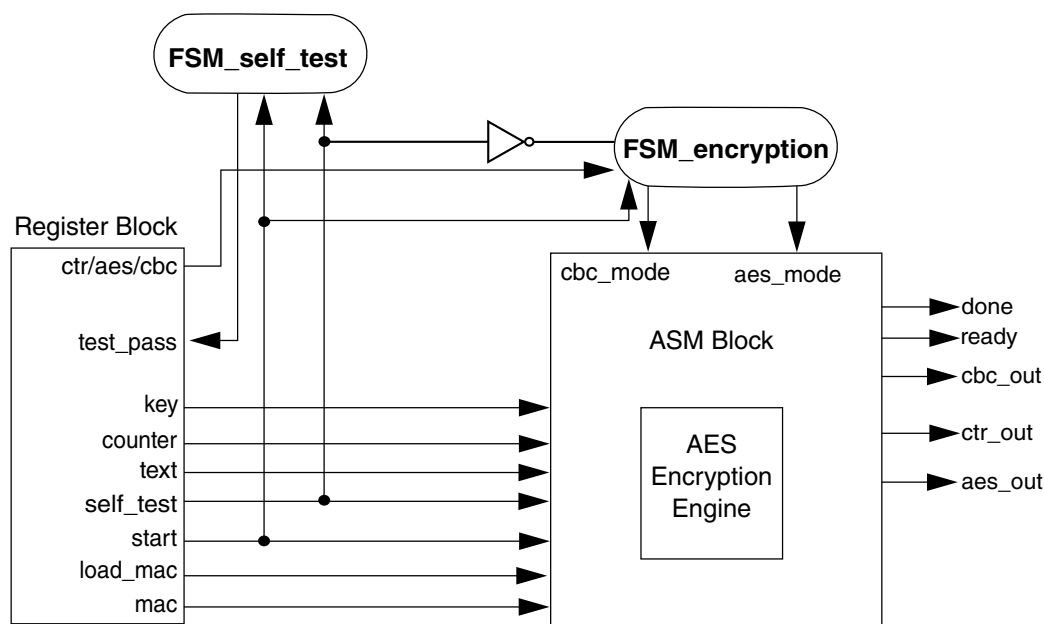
FSM_self_test

FSM_encryption

Register Block

ctr/aes/cbc

test_pass

key

counter

text

self_test

start

load_mac

mac

cbc_mode

aes_mode

ASM Block

AES Encryption Engine

done

ready

cbc_out

ctr_out

aes_out